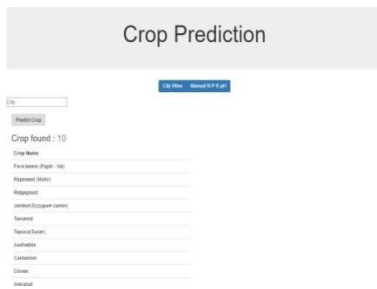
Crop Prediction

City Wise Manual N P K pH

City

Predict Crop

Crop found : 10

| Crop Name |
|---|
| Field beans (Papdi - Val) |
| Rapeseed (Sholo) |
| Ridgegourd |
| Jambun(Syzygium cumini) |
| Tamarind |
| Tapioca(Suran) |
| Jowhadda |
| Cardamom |
| Clover |
| Arecanut |